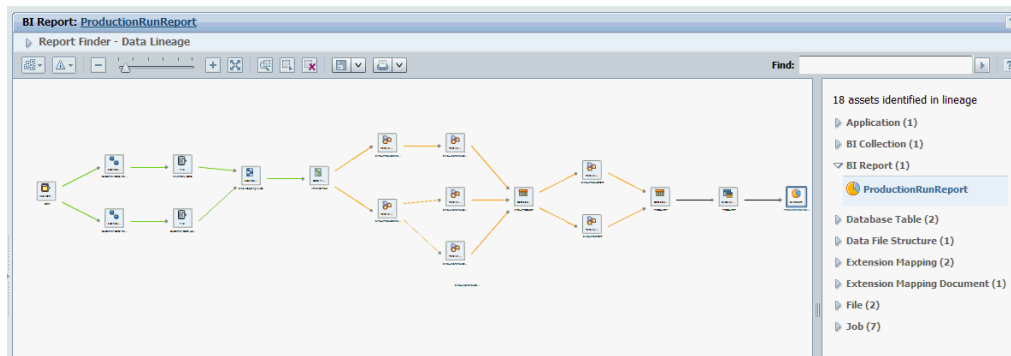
BI Report: ProductionRunReport

Report Finder - Data Lineage

Find:

18 assets identified in lineage

Application (1)

BI Collection (1)

BI Report (1)

ProductionRunReport

Database Table (2)

Data File Structure (1)

Extension Mapping (2)

Extension Mapping Document (1)

File (2)

Job (7)